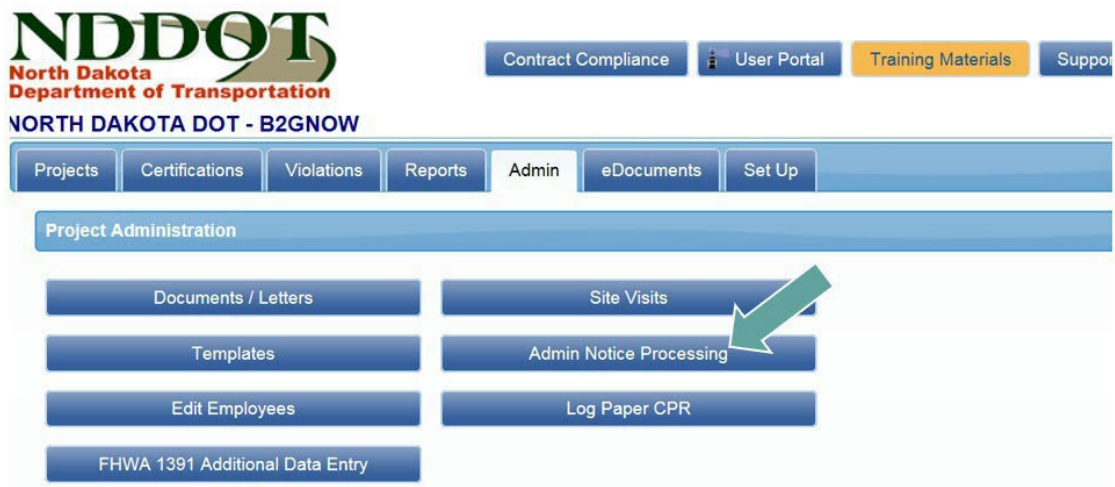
NDDOT
North Dakota
Department of Transportation

Contract Compliance
User Portal
Training Materials
Suppor

NORTH DAKOTA DOT - B2GNOW

Projects
Certifications
Violations
Reports
Admin
eDocuments
Set Up

Project Administration

Documents / Letters
Site Visits
Templates
Admin Notice Processing
Edit Employees
Log Paper CPR
FHWA 1391 Additional Data Entry